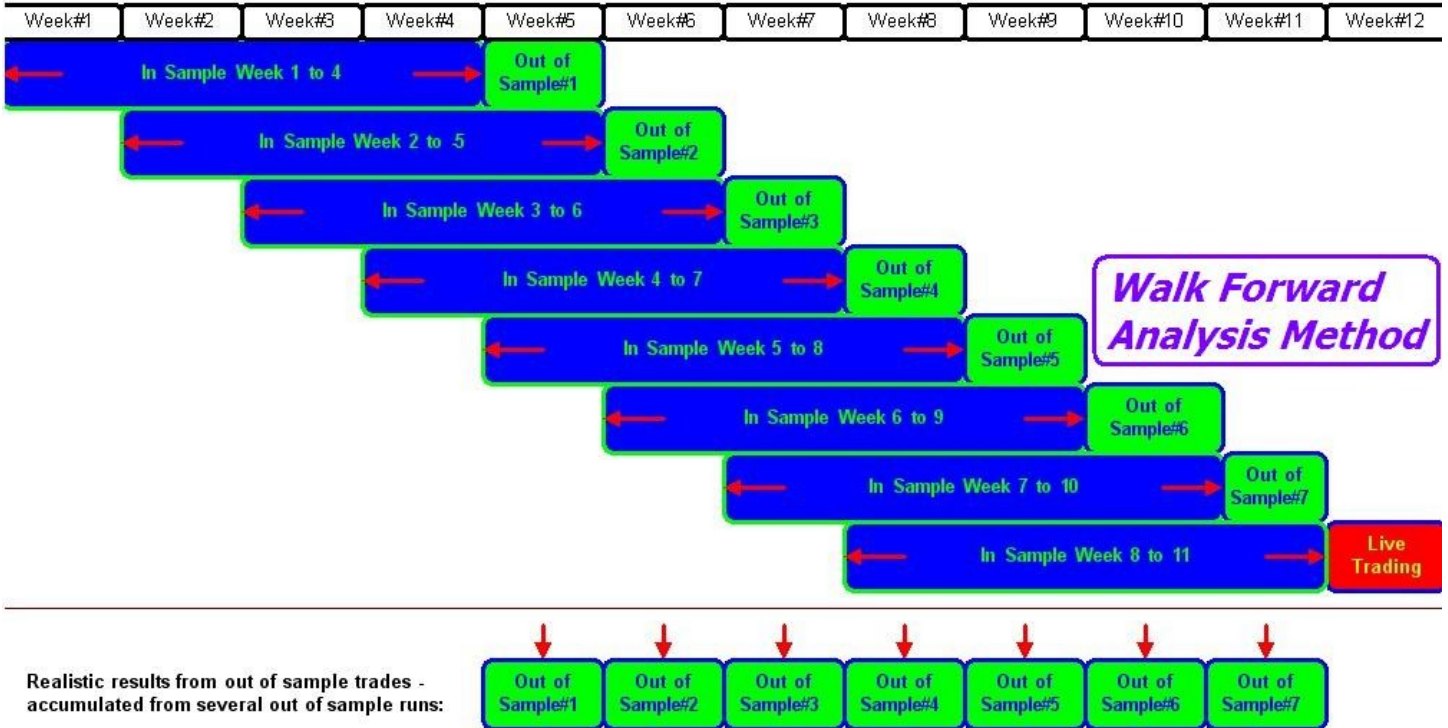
| Week#1 | Week#2 | Week#3 | Week#4 | Week#5 | Week#6 | Week#7 | Week#8 | Week#9 | Week#10 | Week#11 | Week#12 |
|---|---|---|---|---|---|---|---|---|---|---|---|

In Sample Week 1 to 4

Out of Sample#1

In Sample Week 2 to -5

Out of Sample#2

In Sample Week 3 to 6

Out of Sample#3

In Sample Week 4 to 7

Out of Sample#4

Walk Forward Analysis Method

In Sample Week 5 to 8

Out of Sample#5

In Sample Week 6 to 9

Out of Sample#6

In Sample Week 7 to 10

Out of Sample#7

In Sample Week 8 to 11

Live Trading

Realistic results from out of sample trades - accumulated from several out of sample runs:

Out of Sample#1

Out of Sample#2

Out of Sample#3

Out of Sample#4

Out of Sample#5

Out of Sample#6

Out of Sample#7